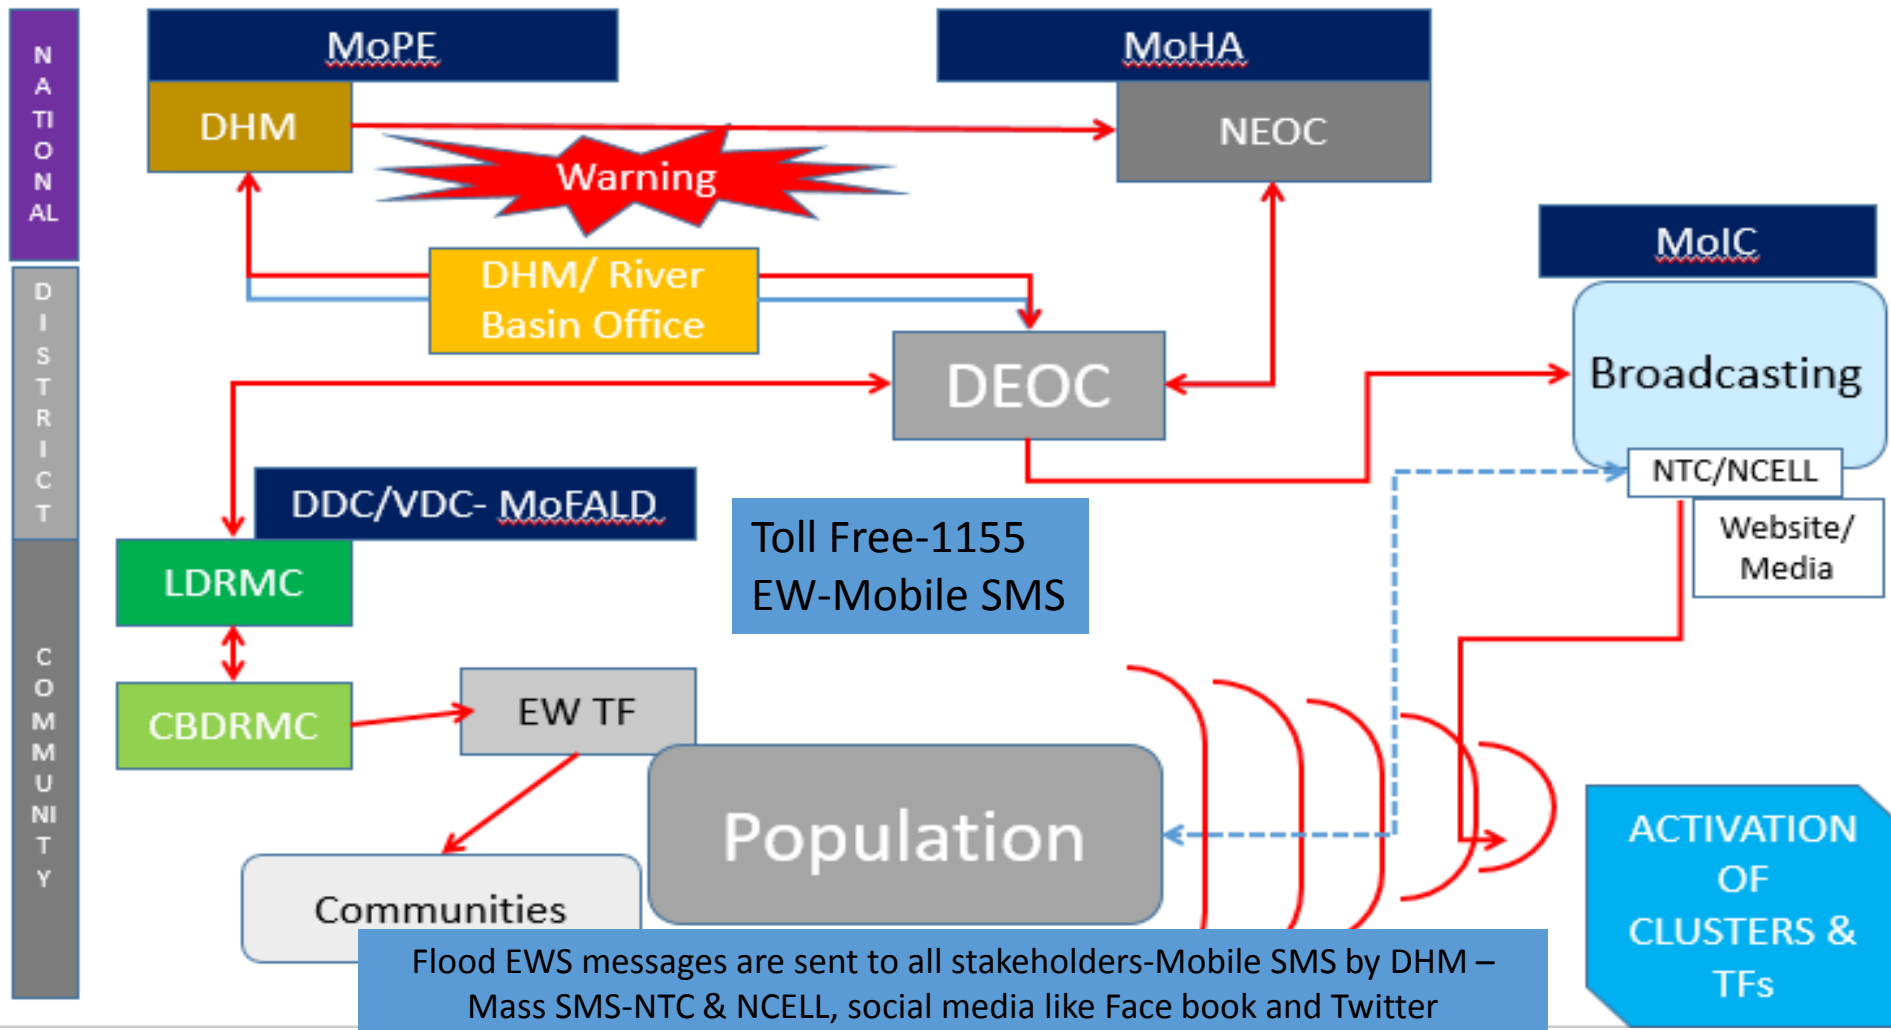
NATIONAL

DISTRICT

COMMUNITY

MoPE

DHM

MoHA

NEOC

Warning

DHM/ River Basin Office

DEOC

MoIC

Broadcasting

NTC/NCELL

Website/ Media

DDC/VDC- MoFALD

LDRMC

Toll Free-1155
EW-Mobile SMS

CBDRMC

EW TF

Population

Communities

ACTIVATION OF CLUSTERS & TFs

Flood EWS messages are sent to all stakeholders-Mobile SMS by DHM – Mass SMS-NTC & NCELL, social media like Face book and Twitter